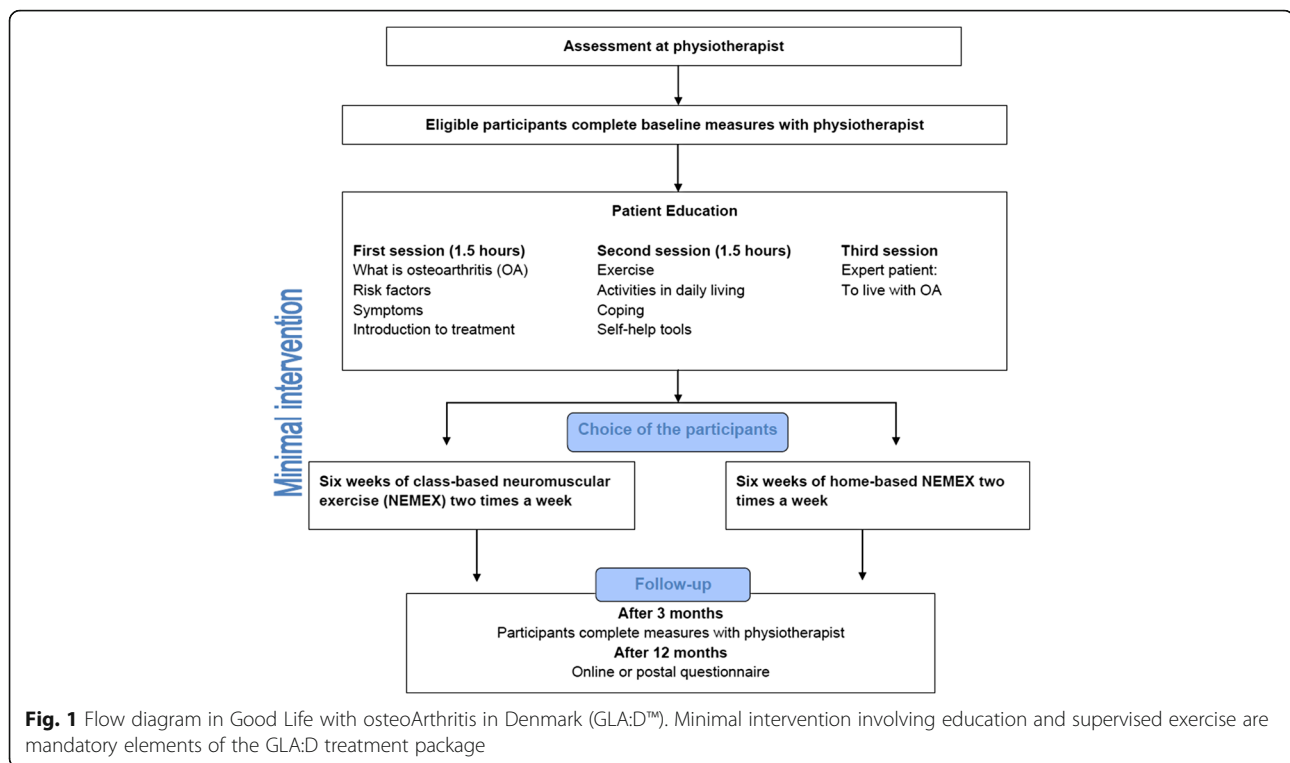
Assessment at physiotherapist

Eligible participants complete baseline measures with physiotherapist

Minimal intervention

Patient Education

First session (1.5 hours)
What is osteoarthritis (OA)
Risk factors
Symptoms
Introduction to treatment

Second session (1.5 hours)
Exercise
Activities in daily living
Coping
Self-help tools

Third session
Expert patient:
To live with OA

Choice of the participants

Six weeks of class-based neuromuscular exercise (NEMEX) two times a week

Six weeks of home-based NEMEX two times a week

Follow-up

After 3 months
Participants complete measures with physiotherapist
After 12 months
Online or postal questionnaire

**Fig. 1** Flow diagram in Good Life with osteoArthritis in Denmark (GLA:D™). Minimal intervention involving education and supervised exercise are mandatory elements of the GLA:D treatment package